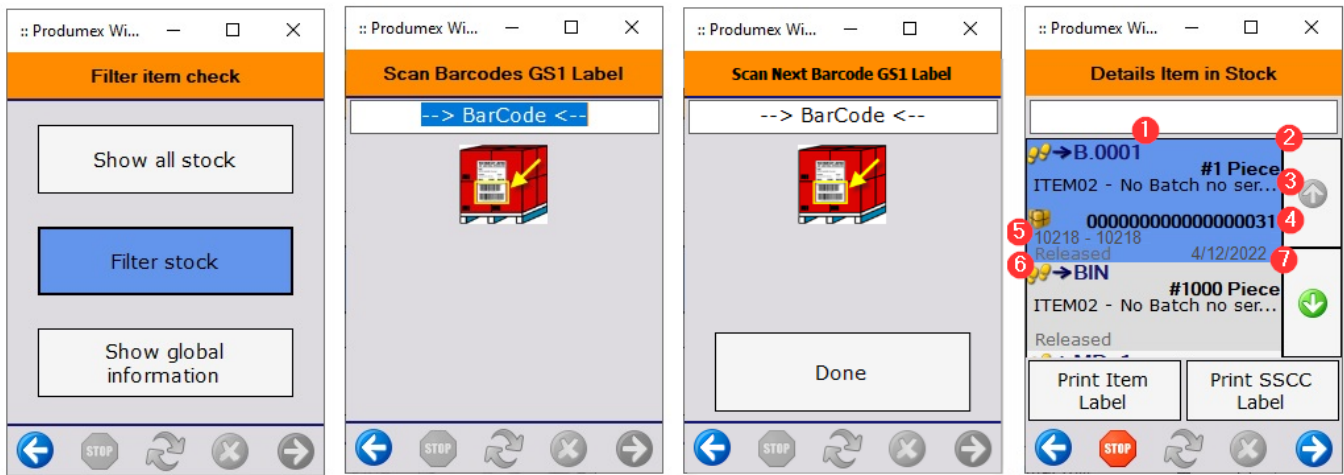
:: Produmex Wi...

Filter item check

Show all stock

Filter stock

Show global information

STOP

:: Produmex Wi...

Scan Barcodes GS1 Label

--> BarCode <--

STOP

:: Produmex Wi...

Scan Next Barcode GS1 Label

--> BarCode <--

Done

STOP

:: Produmex Wi...

Details Item in Stock

1
2
→B.0001
#1 Piece
3
ITEM02 - No Batch no ser...
000000000000000031
4
5
10218 - 10218
Released
4/12/2022
6
7
→BIN
#1000 Piece
ITEM02 - No Batch no ser...
Released

Print Item Label

Print SSCC Label

STOP